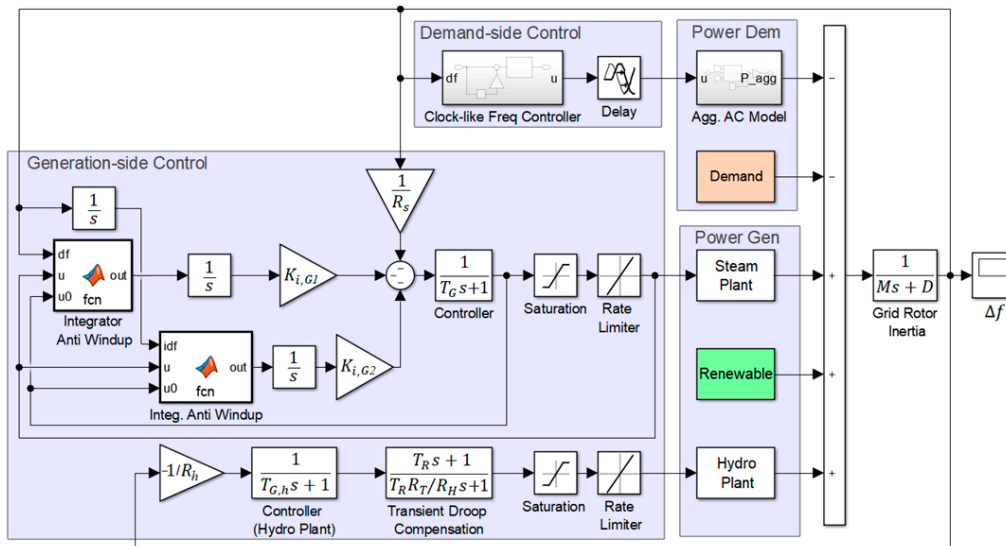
Demand-side Control

df

u

Clock-like Freq Controller

Delay

Power Dem

u

P_agg

Agg. AC Model

Demand

Generation-side Control

$\frac{1}{s}$

$\frac{1}{R_s}$

df

u

u0

out

fcn

Integrator Anti Windup

$\frac{1}{s}$

$K_{i,G1}$

$\frac{1}{T_G s+1}$

Controller

Saturation

Rate Limiter

Power Gen

Steam Plant

$\frac{1}{Ms+D}$

Grid Rotor Inertia

$\Delta f$

idf

u

u0

out

fcn

Integ. Anti Windup

$\frac{1}{s}$

$K_{i,G2}$

Renewable

$-1/R_h$

$\frac{1}{T_{G,h}s+1}$

Controller (Hydro Plant)

$\frac{T_R s+1}{T_R R_T/R_H s+1}$

Transient Droop Compensation

Saturation

Rate Limiter

Hydro Plant

–

–

+

+

+

+